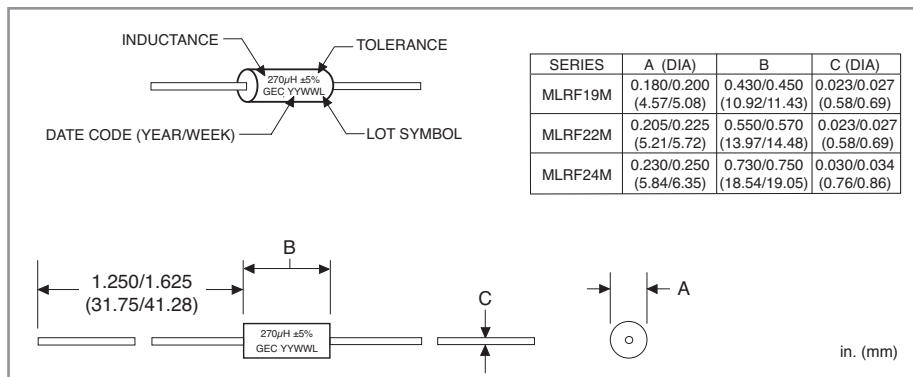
INDUCTANCE

TOLERANCE

270µH ±5%
GEC YYWWL

DATE CODE (YEAR/WEEK)

LOT SYMBOL

| SERIES | A (DIA) | B | C (DIA) |
|---|---|---|---|
| MLRF19M | 0.180/0.200 (4.57/5.08) | 0.430/0.450 (10.92/11.43) | 0.023/0.027 (0.58/0.69) |
| MLRF22M | 0.205/0.225 (5.21/5.72) | 0.550/0.570 (13.97/14.48) | 0.023/0.027 (0.58/0.69) |
| MLRF24M | 0.230/0.250 (5.84/6.35) | 0.730/0.750 (18.54/19.05) | 0.030/0.034 (0.76/0.86) |

B

1.250/1.625
(31.75/41.28)

270µH ±5%
GEC YYWWL

C

A

in. (mm)